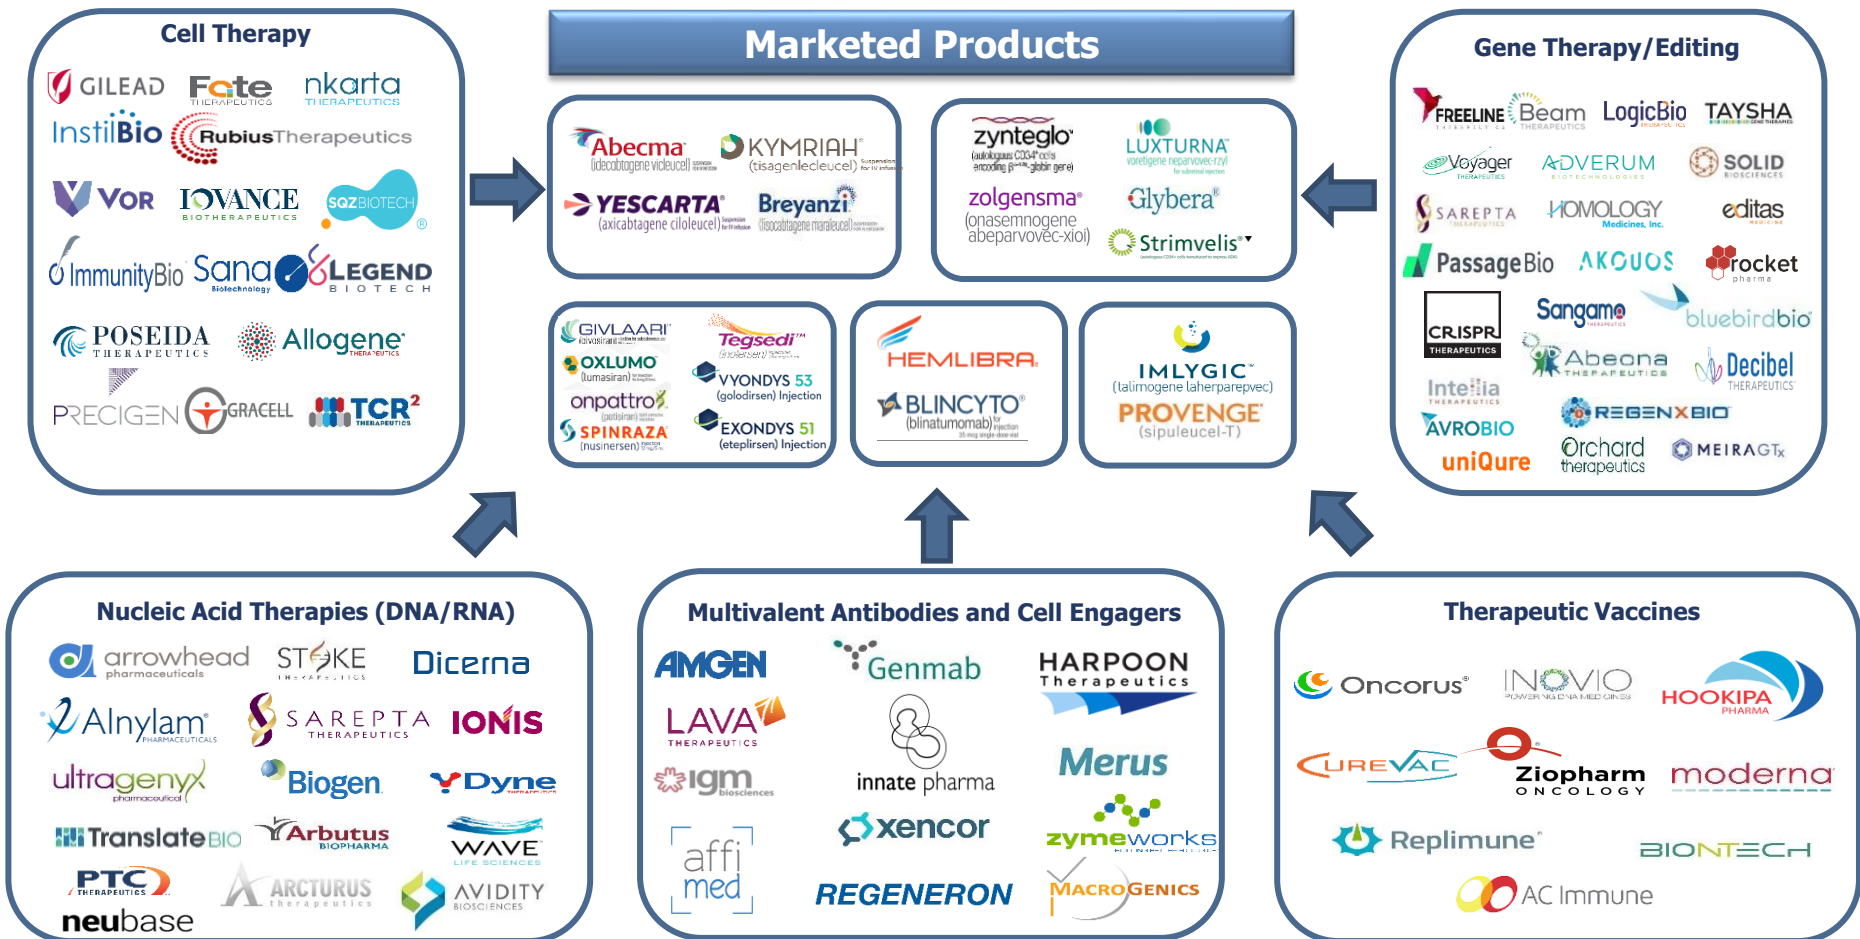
Marketed Products

Cell Therapy

GILEAD
Fate THERAPEUTICS
nkarta THERAPEUTICS
InstilBio
RubiusTherapeutics
VOR
IOVANCE BIOTHERAPEUTICS
SQZ BIOTECH
ImmunityBio
Sana Biotechnology
LEGEND BIOTECH
POSEIDA THERAPEUTICS
Allogene THERAPEUTICS
PRECIGEN
GRACELL
TCR² THERAPEUTICS

Abecma (idecabtagene vicleucel)
KYMRIAH (tisagenlecleucel)
YESCARTA (axicabtagene ciloleucel)
Breyanzi (lisocabtagene maraleucel)

zynteglo
LUXTURNA voretigene neparvovec-rzyl
zolgensma (onasemnogene abeparvovec-xioi)
Glybera
Strimvelis

GIVLAARI (givosiran)
Tegsedi (inotersen)
OXLUMO (lumasiran)
VYONDYS 53 (golodirsen) Injection
onpattro (patisiran)
SPINRAZA (nusinersen)
EXONDYS 51 (eteplirsen) Injection

HEMLIBRA
BLINCYTO (blinatumomab)

IMLYGIC (talimogene laherparepvec)
PROVENGE (sipuleucel-T)

Gene Therapy/Editing

FREELINE
Beam THERAPEUTICS
LogicBio
TAYSHA GENE THERAPIES
Voyager THERAPEUTICS
ADVERUM BIOTECHNOLOGIES
SOLID BIOSCIENCES
SAREPTA THERAPEUTICS
HOMOLOGY Medicines, Inc.
editas MEDICINE
PassageBio
AKOUOS
rocket pharma
CRISPR THERAPEUTICS
Sangamo THERAPEUTICS
bluebirdbio
Intellia THERAPEUTICS
Abeona THERAPEUTICS
Decibel THERAPEUTICS
AVROBIO
REGENXBIO
uniQure
Orchard therapeutics
MEIRAGTx

Nucleic Acid Therapies (DNA/RNA)

arrowhead pharmaceuticals
STOKE THERAPEUTICS
Dicerna
Alnylam PHARMACEUTICALS
SAREPTA THERAPEUTICS
IONIS
ultragenyx pharmaceutical
Biogen
Dyne THERAPEUTICS
TranslateBIO
Arbutus BIOPHARMA
WAVE LIFE SCIENCES
PTC THERAPEUTICS
ARCTURUS therapeutics
AVIDITY BIOSCIENCES
neubase

Multivalent Antibodies and Cell Engagers

AMGEN
Genmab
HARPOON Therapeutics
LAVA THERAPEUTICS
innate pharma
igm biosciences
Merus
xencor
affi med
zymeworks
REGENERON
MACROGENICS

Therapeutic Vaccines

Oncorus
INOVIO POWERING DNA MEDICINES
HOOKIPA PHARMA
CUREVAC
Ziopharm ONCOLOGY
moderna
Replimune
BIONTECH
AC Immune